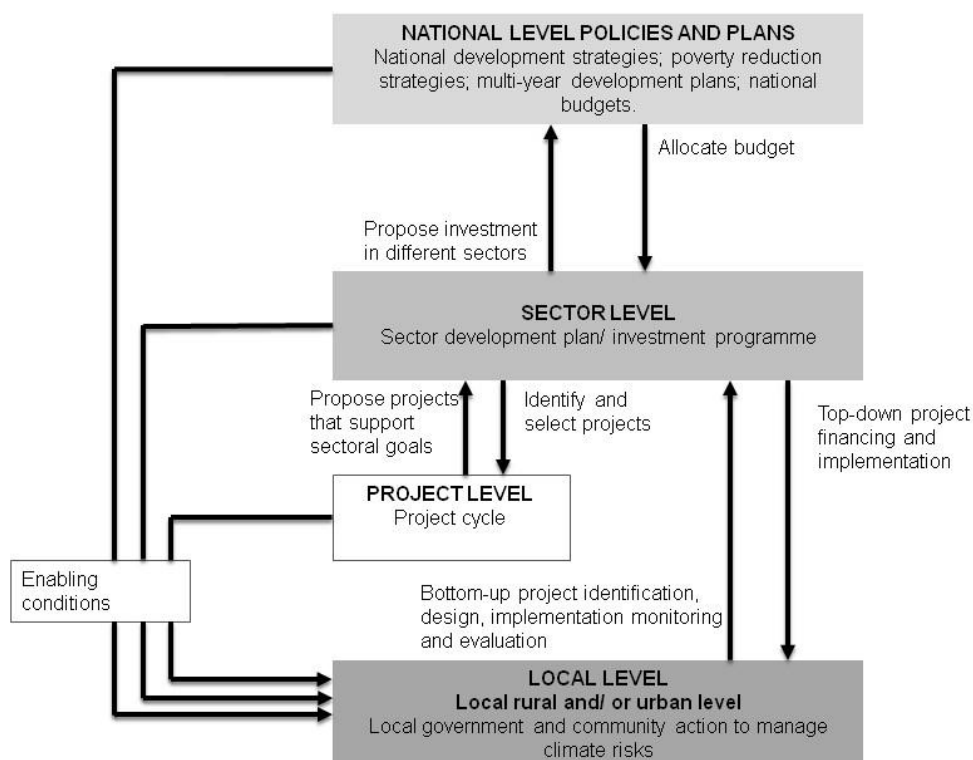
NATIONAL LEVEL POLICIES AND PLANS
National development strategies; poverty reduction strategies; multi-year development plans; national budgets.

Allocate budget

Propose investment in different sectors

SECTOR LEVEL
Sector development plan/ investment programme

Propose projects that support sectoral goals

Identify and select projects

Top-down project financing and implementation

PROJECT LEVEL
Project cycle

Enabling conditions

Bottom-up project identification, design, implementation monitoring and evaluation

LOCAL LEVEL
Local rural and/ or urban level
Local government and community action to manage climate risks